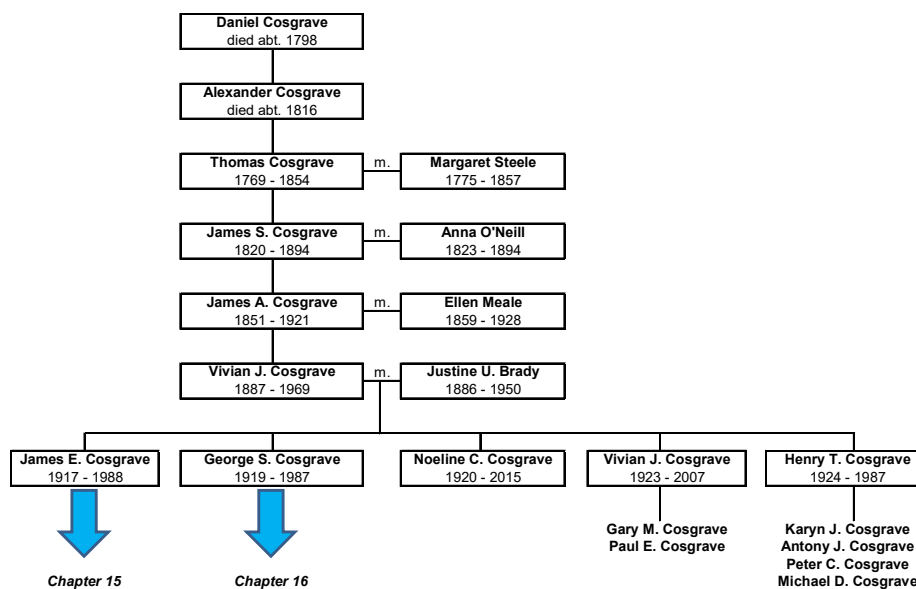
Daniel Cosgrave
died abt. 1798

Alexander Cosgrave
died abt. 1816

Thomas Cosgrave
1769 - 1854

m.

Margaret Steele
1775 - 1857

James S. Cosgrave
1820 - 1894

m.

Anna O'Neill
1823 - 1894

James A. Cosgrave
1851 - 1921

m.

Ellen Meale
1859 - 1928

Vivian J. Cosgrave
1887 - 1969

m.

Justine U. Brady
1886 - 1950

James E. Cosgrave
1917 - 1988

George S. Cosgrave
1919 - 1987

Noeline C. Cosgrave
1920 - 2015

Vivian J. Cosgrave
1923 - 2007

Henry T. Cosgrave
1924 - 1987

Chapter 15

Chapter 16

Gary M. Cosgrave
Paul E. Cosgrave

Karyn J. Cosgrave
Antony J. Cosgrave
Peter C. Cosgrave
Michael D. Cosgrave